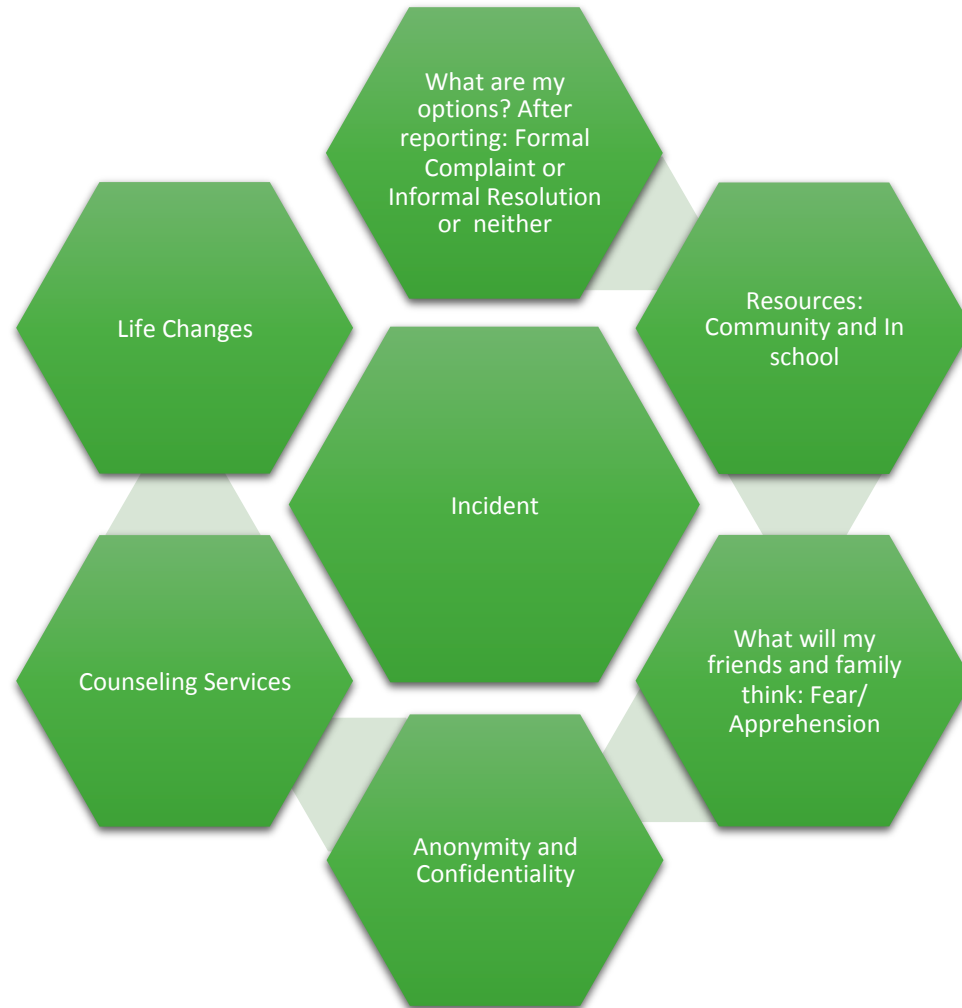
Incident

What are my options? After reporting: Formal Complaint or Informal Resolution or neither

Resources: Community and In school

What will my friends and family think: Fear/ Apprehension

Anonymity and Confidentiality

Counseling Services

Life Changes